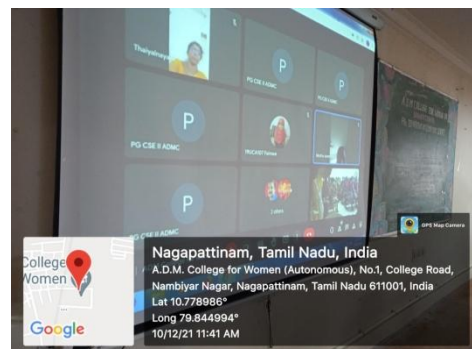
Thaiyalnayaki

P

PG CSE II ADMC

P

PG CSE II ADMC

P

PG CSE II ADMC

P

College
Women

Google

GPS Map Camera

Nagapattinam, Tamil Nadu, India
A.D.M. College for Women (Autonomous), No.1, College Road, Nambiyar Nagar, Nagapattinam, Tamil Nadu 611001, India
Lat 10.778986°
Long 79.844994°
10/12/21 11:41 AM